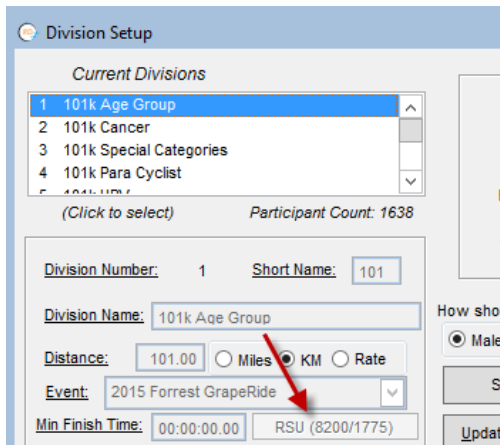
Division Setup

Current Divisions

1 101k Age Group
2 101k Cancer
3 101k Special Categories
4 101k Para Cyclist
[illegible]

(Click to select)

Participant Count: 1638

Division Number: 1

Short Name: 101

Division Name: 101k Age Group

Distance: 101.00

Miles

KM

Rate

Event: 2015 Forrest GrapeRide

Min Finish Time: 00:00:00.00

RSU (8200/1775)

How sho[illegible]

Male

S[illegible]

Updat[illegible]